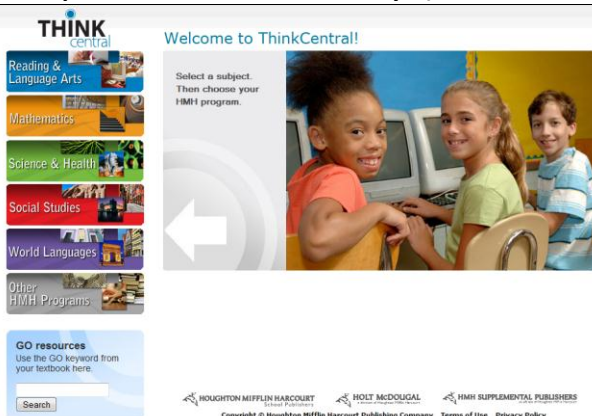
THINK central

Welcome to ThinkCentral!

Reading & Language Arts

Mathematics

Science & Health

Social Studies

World Languages

Other HMH Programs

Select a subject. Then choose your HMH program.

GO resources
Use the GO keyword from your textbook here.

Search

HOUGHTON MIFFLIN HARCOURT School Publishers

HOLT McDOUGAL

HMH SUPPLEMENTAL PUBLISHERS

Copyright © Houghton Mifflin Harcourt Publishing Company Terms of Use Privacy Policy